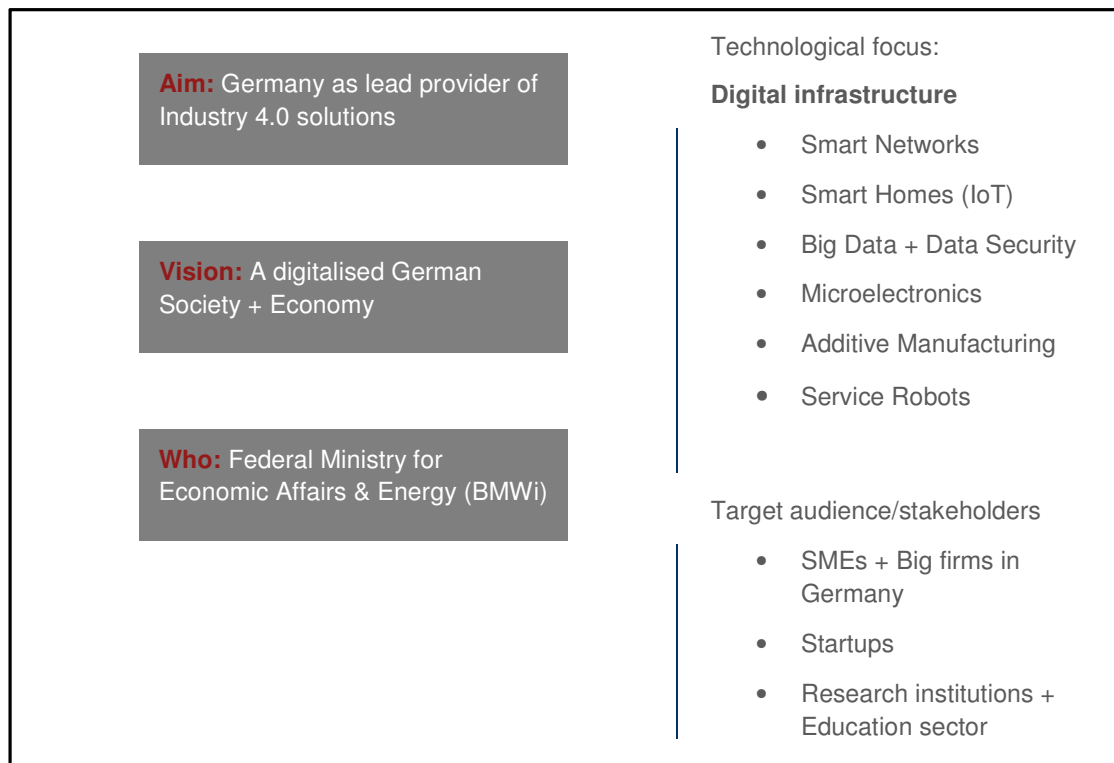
**Aim:** Germany as lead provider of Industry 4.0 solutions

**Vision:** A digitalised German Society + Economy

**Who:** Federal Ministry for Economic Affairs & Energy (BMWi)

Technological focus:

**Digital infrastructure**

- Smart Networks
- Smart Homes (IoT)
- Big Data + Data Security
- Microelectronics
- Additive Manufacturing
- Service Robots

Target audience/stakeholders

- SMEs + Big firms in Germany
- Startups
- Research institutions + Education sector